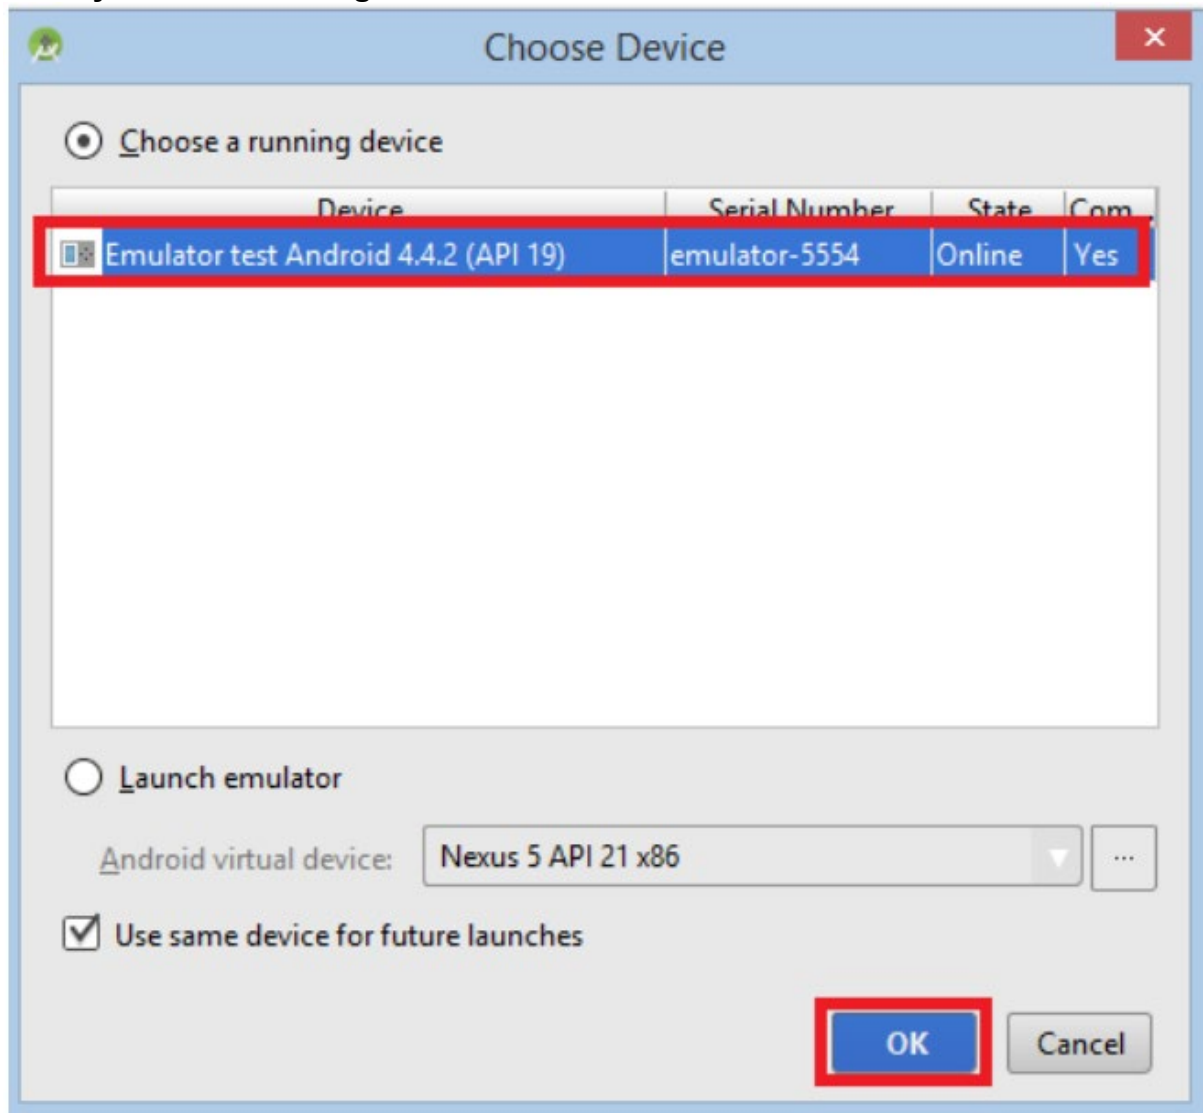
Choose Device

Choose a running device

| Device | Serial Number | State | Com |
|---|---|---|---|
| Emulator test Android 4.4.2 (API 19) | emulator-5554 | Online | Yes |

Launch emulator

Android virtual device: Nexus 5 API 21 x86 ...

Use same device for future launches

OK Cancel